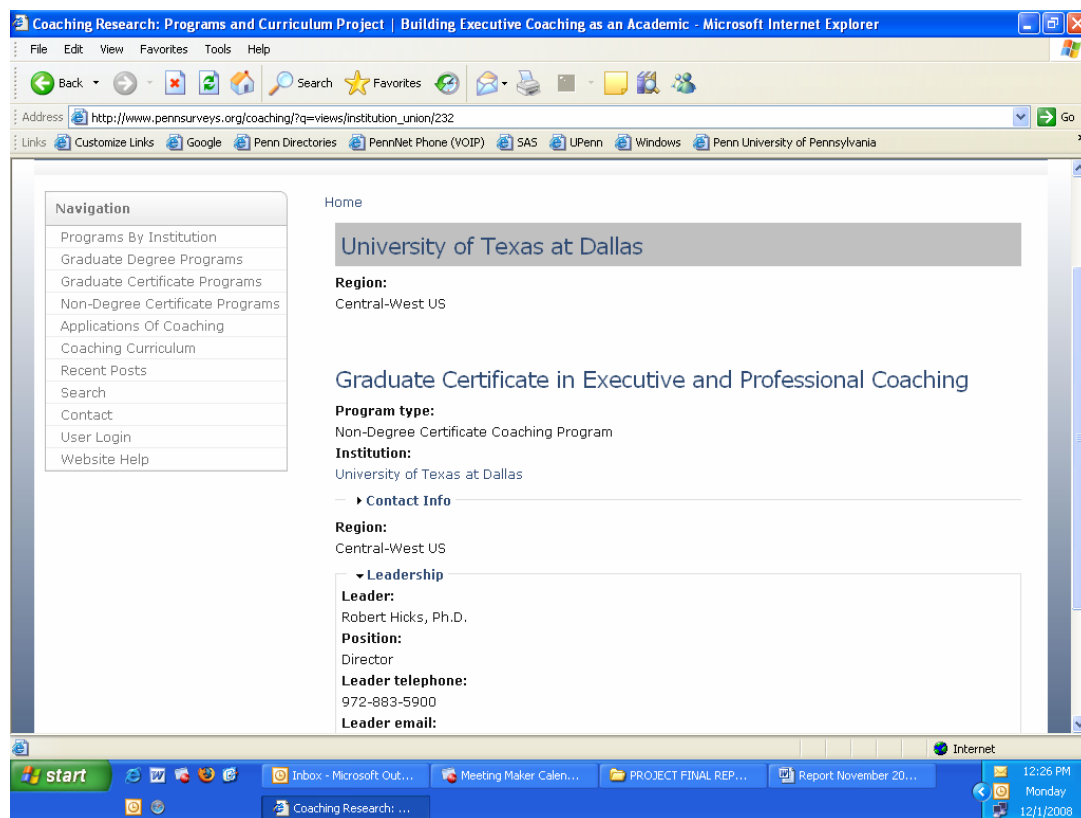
Coaching Research: Programs and Curriculum Project | Building Executive Coaching as an Academic - Microsoft Internet Explorer

File Edit View Favorites Tools Help

Back Search Favorites

Address http://www.pennsurveys.org/coaching/?q=views/institution_union/232 Go

Links Customize Links Google Penn Directories PennNet Phone (VOIP) SAS UPenn Windows Penn University of Pennsylvania

Navigation
Programs By Institution
Graduate Degree Programs
Graduate Certificate Programs
Non-Degree Certificate Programs
Applications Of Coaching
Coaching Curriculum
Recent Posts
Search
Contact
User Login
Website Help

Home

University of Texas at Dallas

**Region:**
Central-West US

Graduate Certificate in Executive and Professional Coaching

**Program type:**
Non-Degree Certificate Coaching Program
**Institution:**
University of Texas at Dallas

Contact Info

**Region:**
Central-West US

Leadership
**Leader:**
Robert Hicks, Ph.D.
**Position:**
Director
**Leader telephone:**
972-883-5900
**Leader email:**

Internet

start Inbox - Microsoft Out... Meeting Maker Calen... PROJECT FINAL REP... Report November 20... 12:26 PM Monday 12/1/2008
Coaching Research: ...